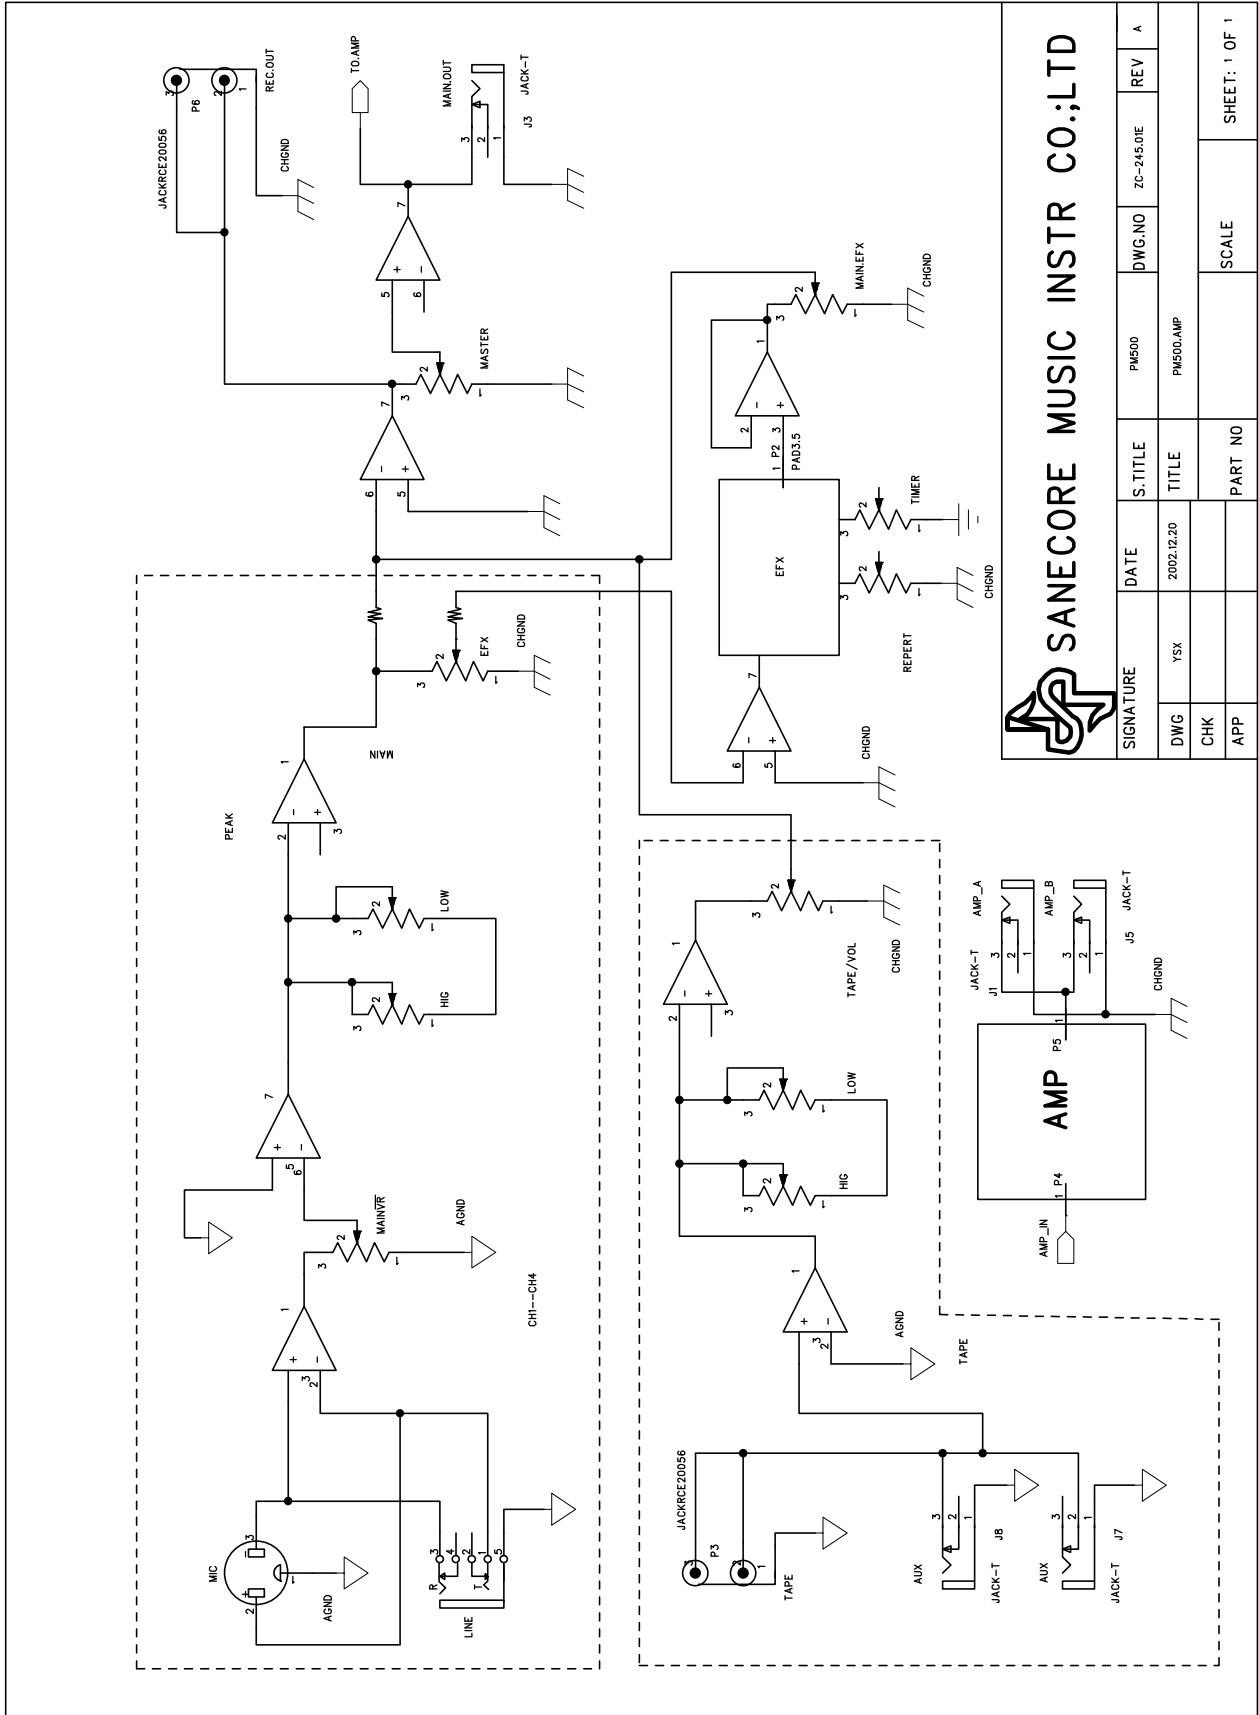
SANECORE MUSIC INSTR CO.;LTD

| SIGNATURE | DATE | S.TITLE | PM500 | DWG.NO | ZC-245.01E | REV | A |
|---|---|---|---|---|---|---|---|
| DWG | YSX | 2002.12.20 | TITLE | PM500.AMP | | | |
| CHK | | | | | | | |
| APP | | | PART NO | | SCALE | | SHEET: 1 OF 1 |

JACKRCE20056
P6
REC.OUT
CHGND
TO.AMP
MAIN.OUT
JACK-T
J3
CHGND
MASTER
MAIN.EFX
CHGND
P2
PAD3.5
EFX
TIMER
REPERT
CHGND
EFX
CHGND
MAIN
PEAK
LOW
HIG
MAINVR
AGND
CH1--CH4
MIC
AGND
LINE
TAPE/VOL
CHGND
LOW
HIG
AGND
TAPE
JACKRCE20056
P3
TAPE
AUX
JACK-T
J8
AUX
JACK-T
J7
AMP
P4
AMP_IN
P5
JACK-T
J1
AMP_A
AMP_B
JACK-T
J5
CHGND